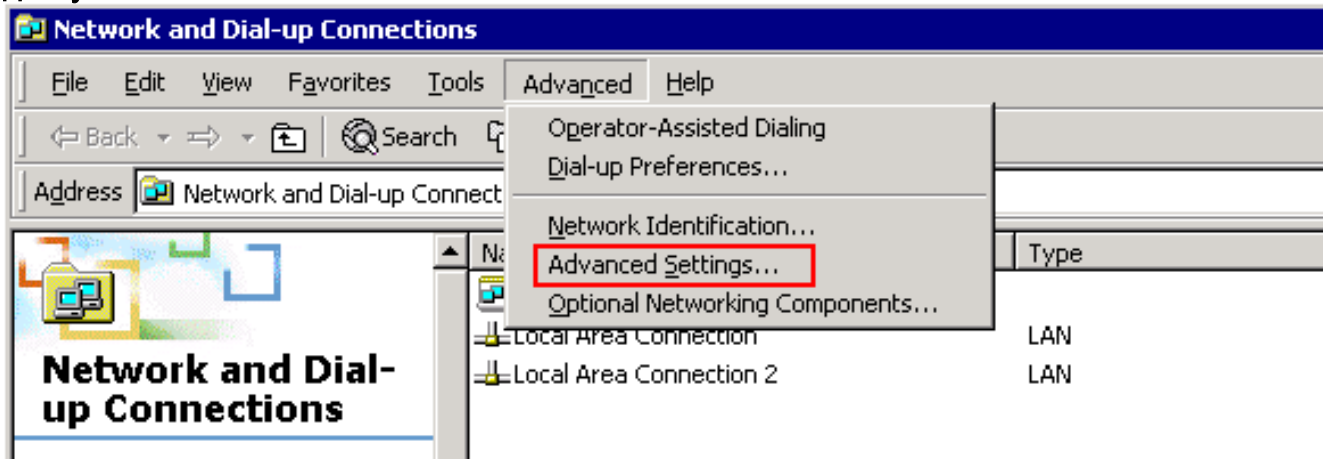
Network and Dial-up Connections

File Edit View Favorites Tools Advanced Help

Back Search

Address Network and Dial-up Connect

Operator-Assisted Dialing
Dial-up Preferences...

Network Identification...
Advanced Settings...
Optional Networking Components...

Na

Type

Local Area Connection LAN
Local Area Connection 2 LAN

Network and Dial-up Connections